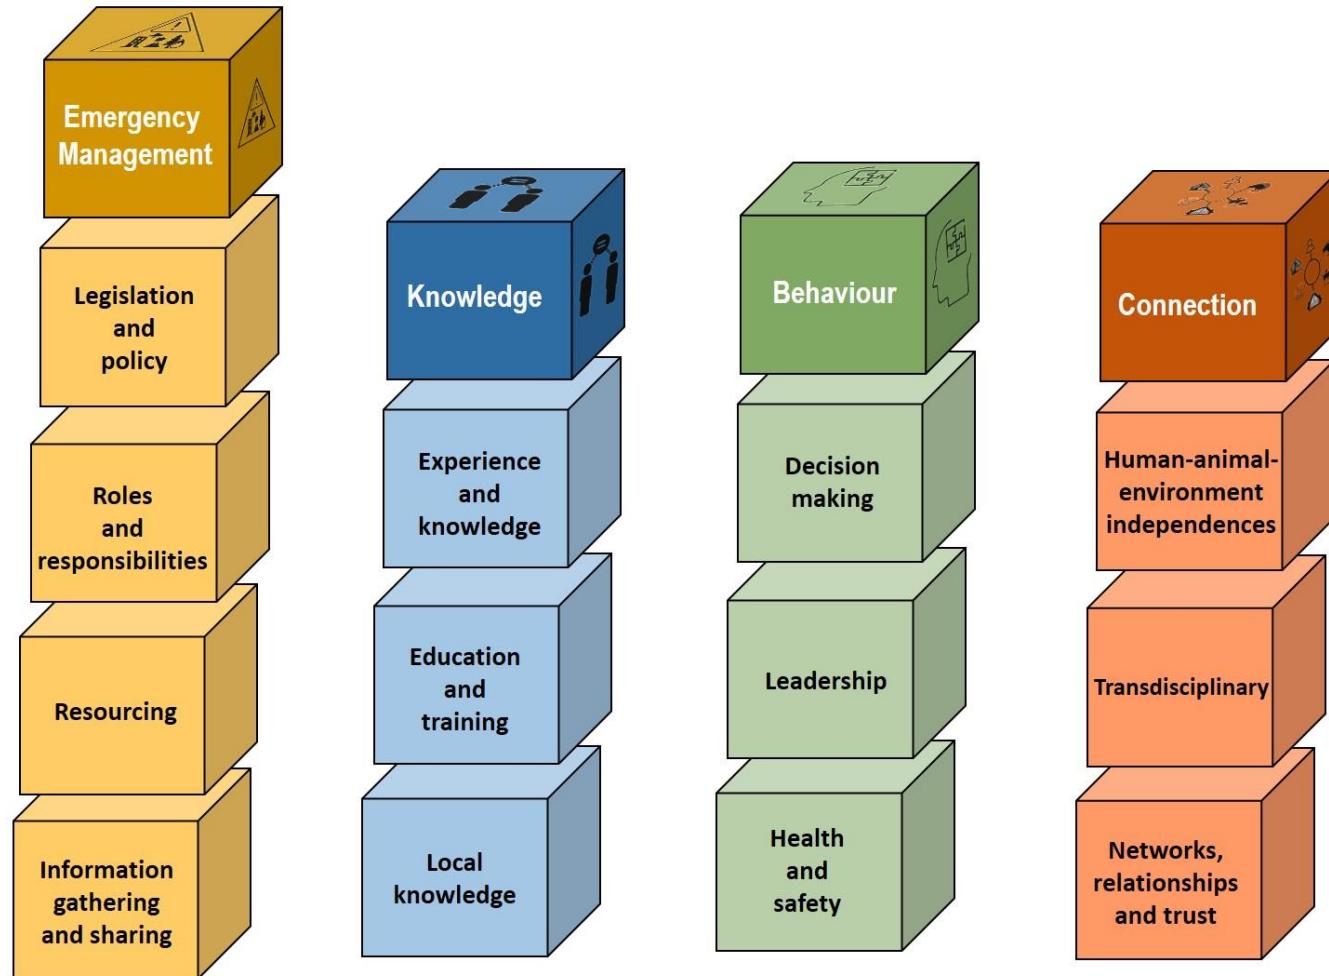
Emergency Management

Legislation and policy

Roles and responsibilities

Resourcing

Information gathering and sharing

Knowledge

Experience and knowledge

Education and training

Local knowledge

Behaviour

Decision making

Leadership

Health and safety

Connection

Human-animal-environment independences

Transdisciplinary

Networks, relationships and trust